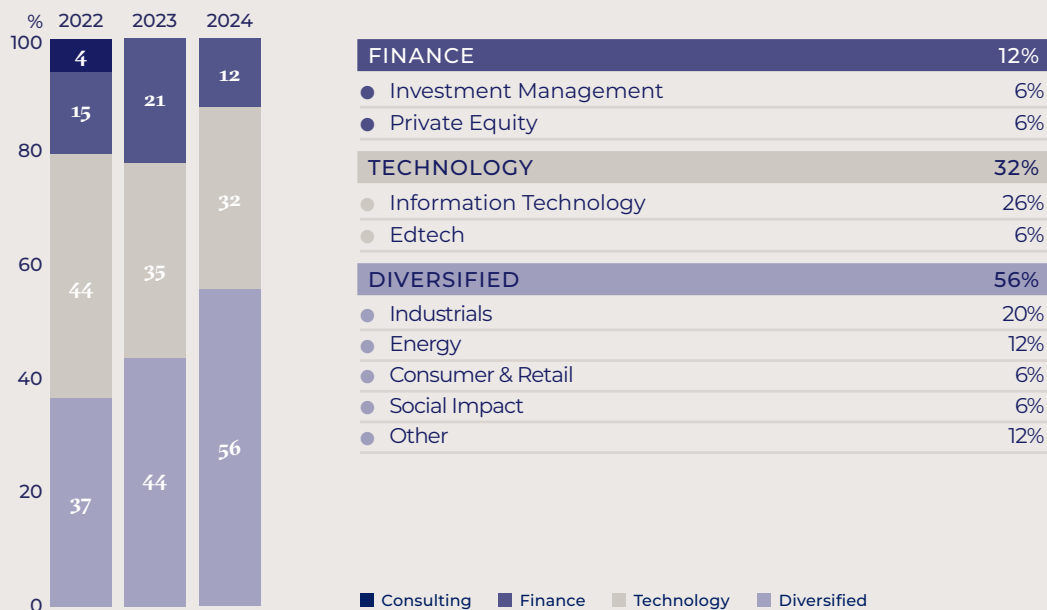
% 2022 2023 2024

100
80
60
40
20
0

4
15
44
37

21
35
44

12
32
56

| FINANCE | 12% |
|---|---|
| Investment Management | 6% |
| Private Equity | 6% |
| TECHNOLOGY | 32% |
| Information Technology | 26% |
| Edtech | 6% |
| DIVERSIFIED | 56% |
| Industrials | 20% |
| Energy | 12% |
| Consumer & Retail | 6% |
| Social Impact | 6% |
| Other | 12% |

Consulting Finance Technology Diversified